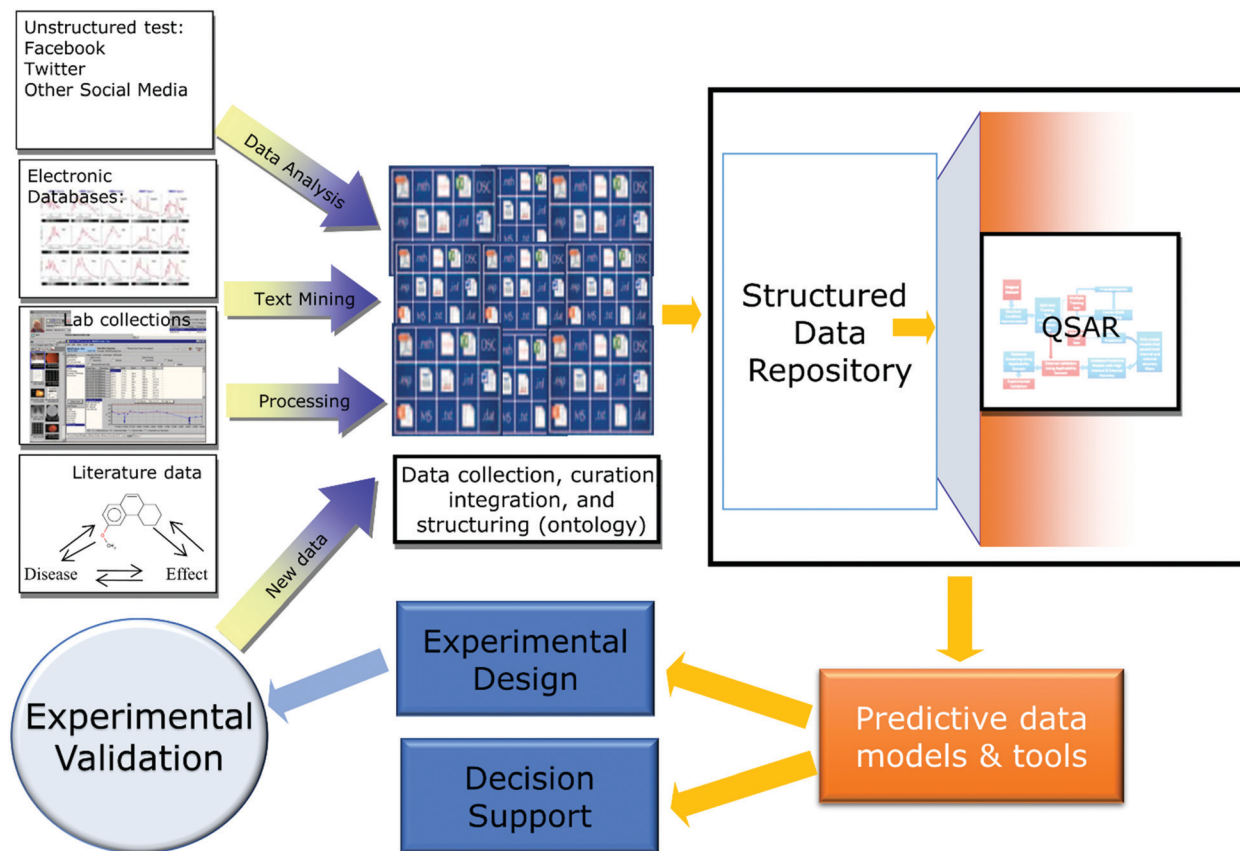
Unstructured test:
Facebook
Twitter
Other Social Media

Electronic
Databases:

Lab collections

Literature data

Disease

Effect

Data Analysis

Text Mining

Processing

New data

Data collection, curation integration, and structuring (ontology)

Structured Data Repository

QSAR

Experimental Validation

Experimental Design

Decision Support

Predictive data models & tools